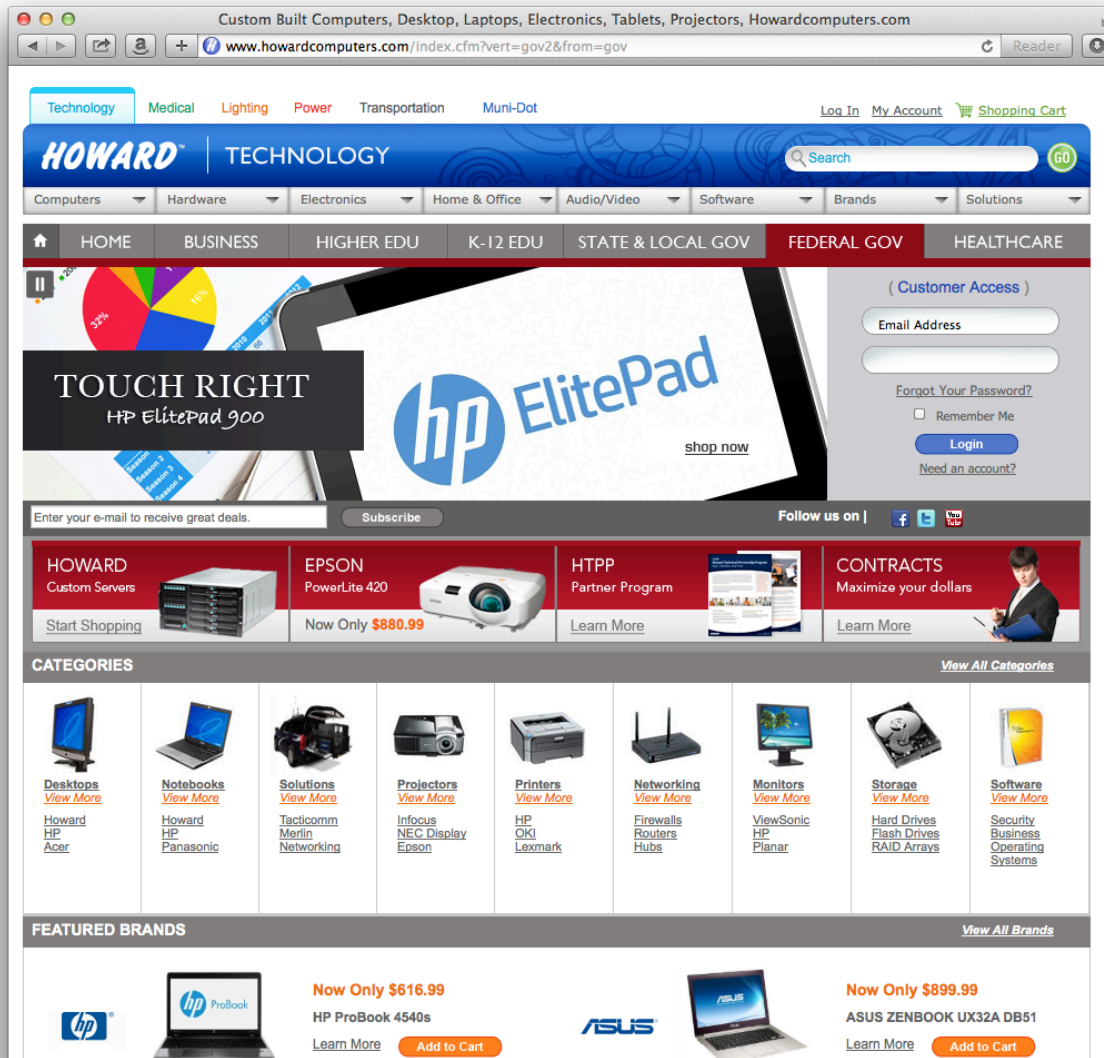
Custom Built Computers, Desktop, Laptops, Electronics, Tablets, Projectors, Howardcomputers.com

www.howardcomputers.com/index.cfm?vert=gov2&from=gov

Reader

Technology Medical Lighting Power Transportation Muni-Dot

Log In My Account Shopping Cart

HOWARD™ | TECHNOLOGY

Search GO

Computers Hardware Electronics Home & Office Audio/Video Software Brands Solutions

HOME BUSINESS HIGHER EDU K-12 EDU STATE & LOCAL GOV FEDERAL GOV HEALTHCARE

32% 16%

TOUCH RIGHT
HP ElitePad 900

hp ElitePad

shop now

( Customer Access )

Email Address

Forgot Your Password?

Remember Me

Login

Need an account?

Enter your e-mail to receive great deals. Subscribe

Follow us on |

HOWARD
Custom Servers
Start Shopping

EPSON
PowerLite 420
Now Only $880.99

HTPP
Partner Program
Learn More

CONTRACTS
Maximize your dollars
Learn More

CATEGORIES

View All Categories

Desktops
View More
Howard
HP
Acer

Notebooks
View More
Howard
HP
Panasonic

Solutions
View More
Tacticomm
Merlin
Networking

Projectors
View More
Infocus
NEC Display
Epson

Printers
View More
HP
OKI
Lexmark

Networking
View More
Firewalls
Routers
Hubs

Monitors
View More
ViewSonic
HP
Planar

Storage
View More
Hard Drives
Flash Drives
RAID Arrays

Software
View More
Security
Business
Operating Systems

FEATURED BRANDS

View All Brands

hp

hp ProBook

Now Only $616.99
HP ProBook 4540s
Learn More Add to Cart

ASUS

Now Only $899.99
ASUS ZENBOOK UX32A DB51
Learn More Add to Cart